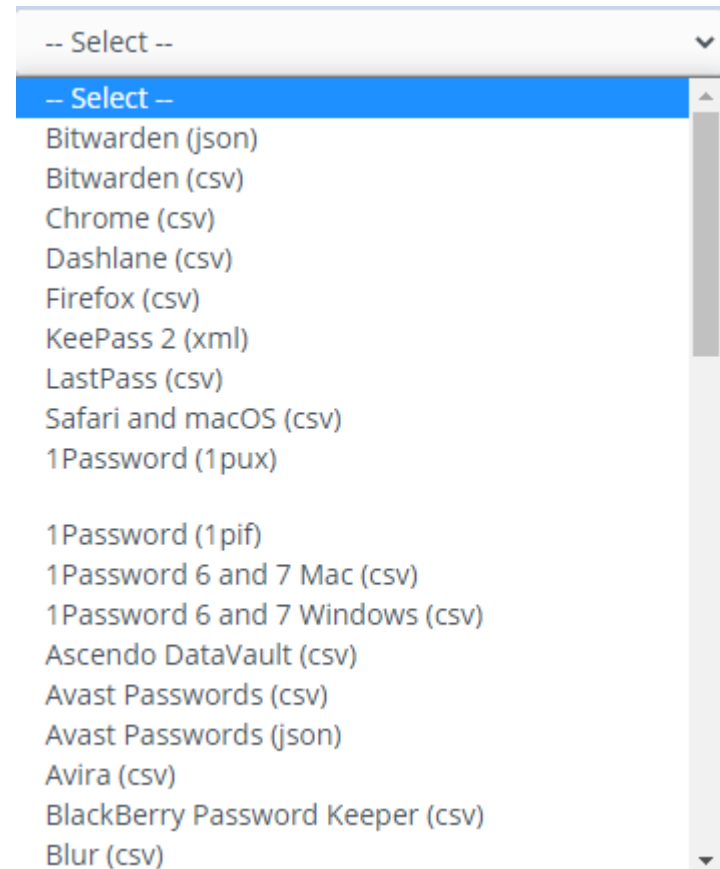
-- Select --

-- Select --
Bitwarden (json)
Bitwarden (csv)
Chrome (csv)
Dashlane (csv)
Firefox (csv)
KeePass 2 (xml)
LastPass (csv)
Safari and macOS (csv)
1Password (1pux)

1Password (1pif)
1Password 6 and 7 Mac (csv)
1Password 6 and 7 Windows (csv)
Ascendo DataVault (csv)
Avast Passwords (csv)
Avast Passwords (json)
Avira (csv)
BlackBerry Password Keeper (csv)
Blur (csv)